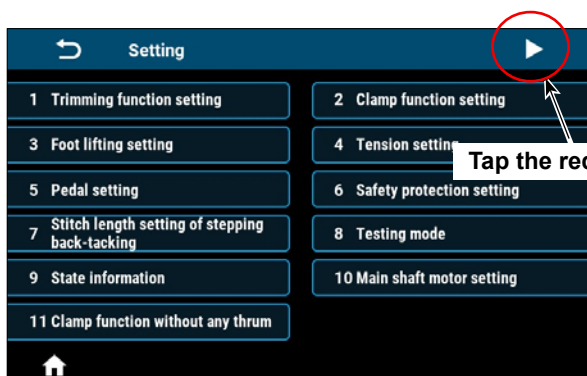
Setting

1 Trimming function setting

2 Clamp function setting

3 Foot lifting setting

4 Tension settin

Tap the rec

5 Pedal setting

6 Safety protection setting

7 Stitch length setting of stepping back-tacking

8 Testing mode

9 State information

10 Main shaft motor setting

11 Clamp function without any thrum